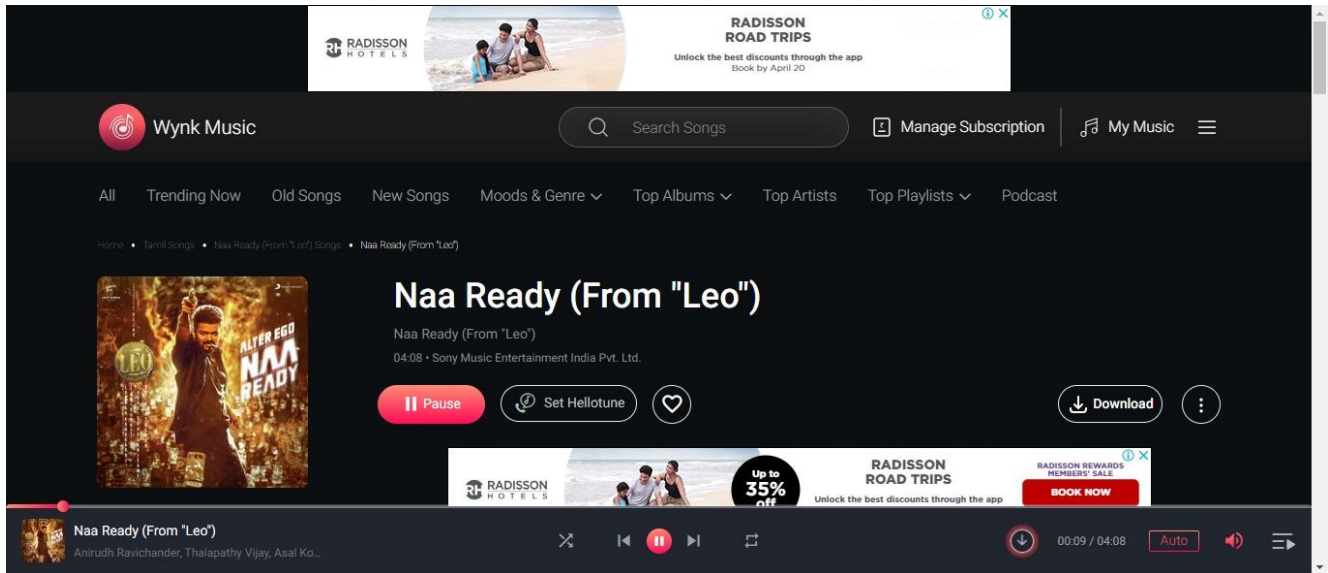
RADISSON HOTELS

RADISSON ROAD TRIPS
Unlock the best discounts through the app
Book by April 20

Wynk Music

Search Songs

Manage Subscription

My Music

All Trending Now Old Songs New Songs Moods & Genre Top Albums Top Artists Top Playlists Podcast

Home • Tamil Songs • Naa Ready (From "Leo") Songs • Naa Ready (From "Leo")

ALTER EGO NAA READY
LEO

Naa Ready (From "Leo")

Naa Ready (From "Leo")

04:08 • Sony Music Entertainment India Pvt. Ltd.

Pause

Set Hellotune

Download

RADISSON HOTELS

Up to 35% off

RADISSON ROAD TRIPS
Unlock the best discounts through the app

RADISSON REWARDS MEMBERS' SALE

BOOK NOW

Naa Ready (From "Leo")
Anirudh Ravichander, Thalapathy Vijay, Asal Ko...

00:09 / 04:08

Auto